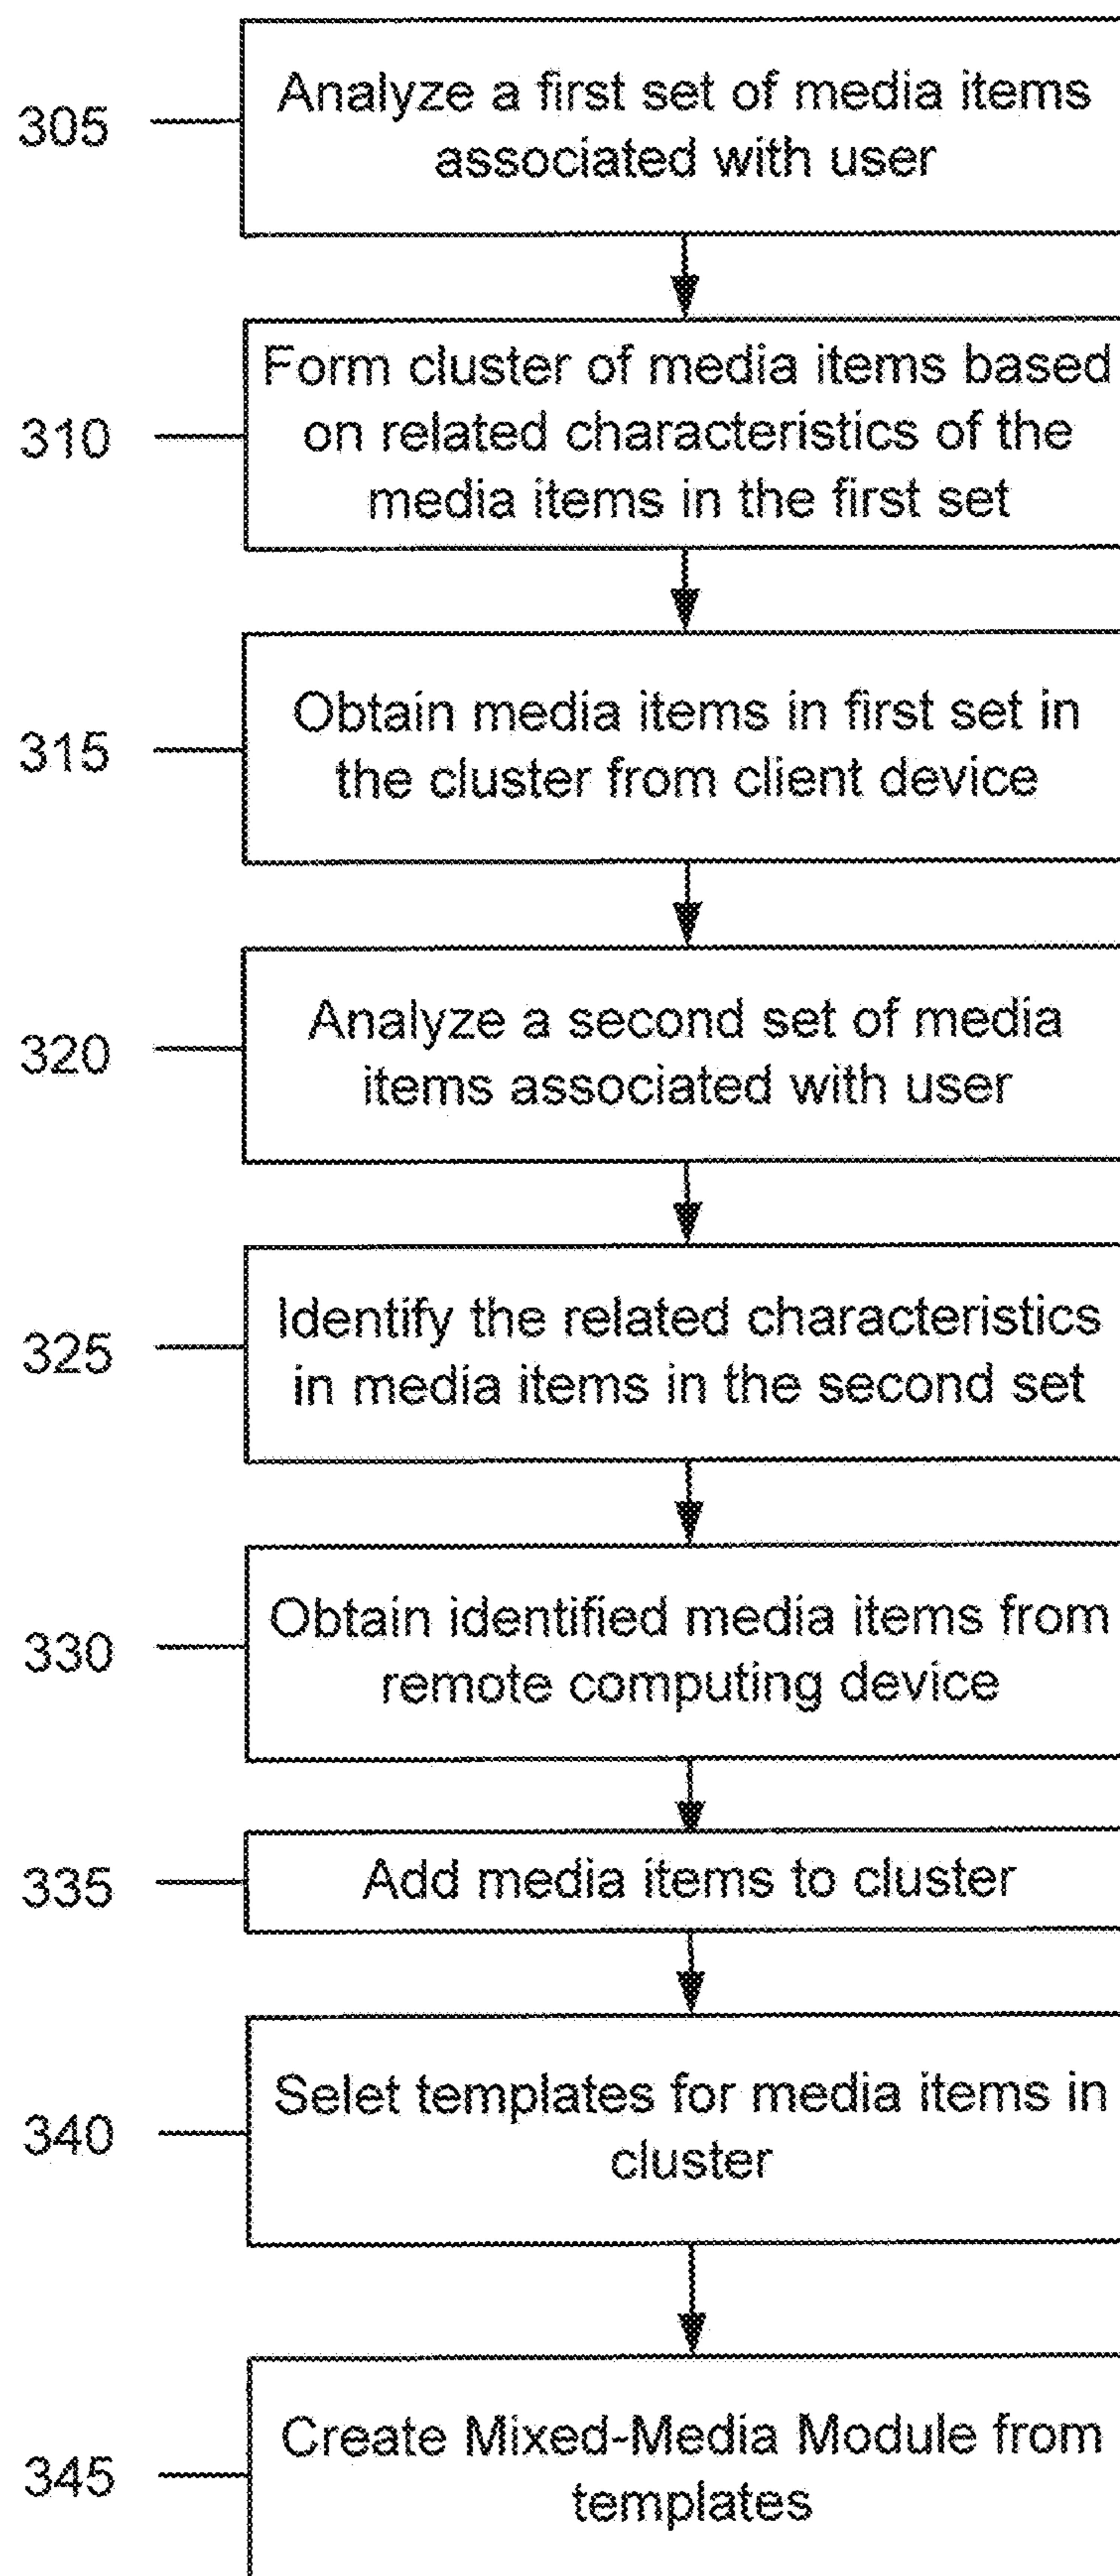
305 Analyze a first set of media items associated with user

310 Form cluster of media items based on related characteristics of the media items in the first set

315 Obtain media items in first set in the cluster from client device

320 Analyze a second set of media items associated with user

325 Identify the related characteristics in media items in the second set

330 Obtain identified media items from remote computing device

335 Add media items to cluster

340 Selet templates for media items in cluster

345 Create Mixed-Media Module from templates